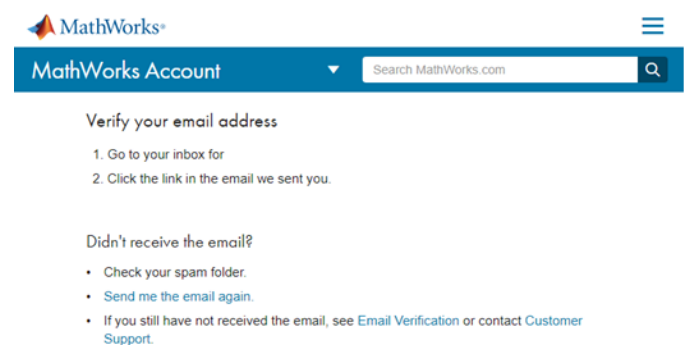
MathWorks®

MathWorks Account

Search MathWorks.com

Verify your email address

1. Go to your inbox for
2. Click the link in the email we sent you.

Didn't receive the email?

- Check your spam folder.
- Send me the email again.
- If you still have not received the email, see Email Verification or contact Customer Support.